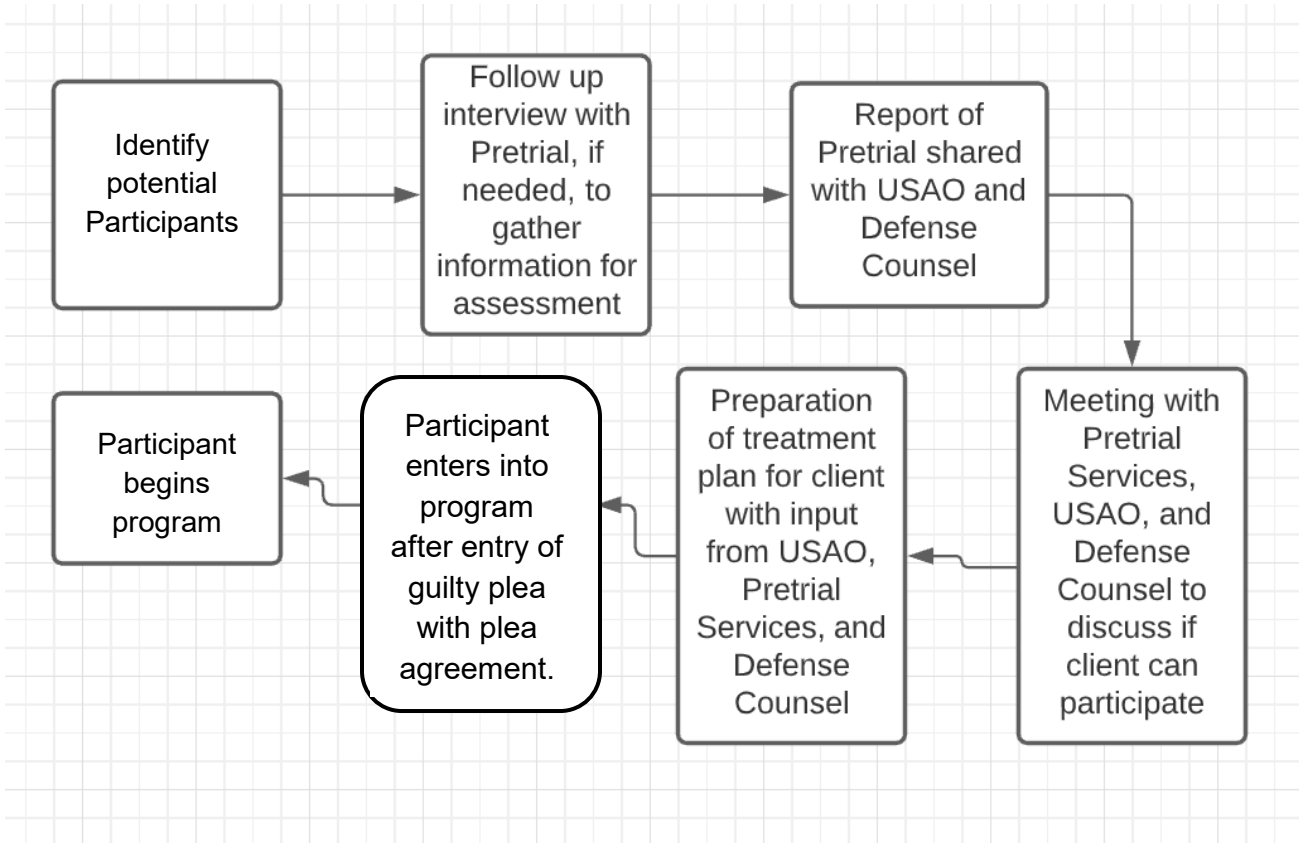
Identify potential Participants

Follow up interview with Pretrial, if needed, to gather information for assessment

Report of Pretrial shared with USAO and Defense Counsel

Meeting with Pretrial Services, USAO, and Defense Counsel to discuss if client can participate

Preparation of treatment plan for client with input from USAO, Pretrial Services, and Defense Counsel

Participant enters into program after entry of guilty plea with plea agreement.

Participant begins program